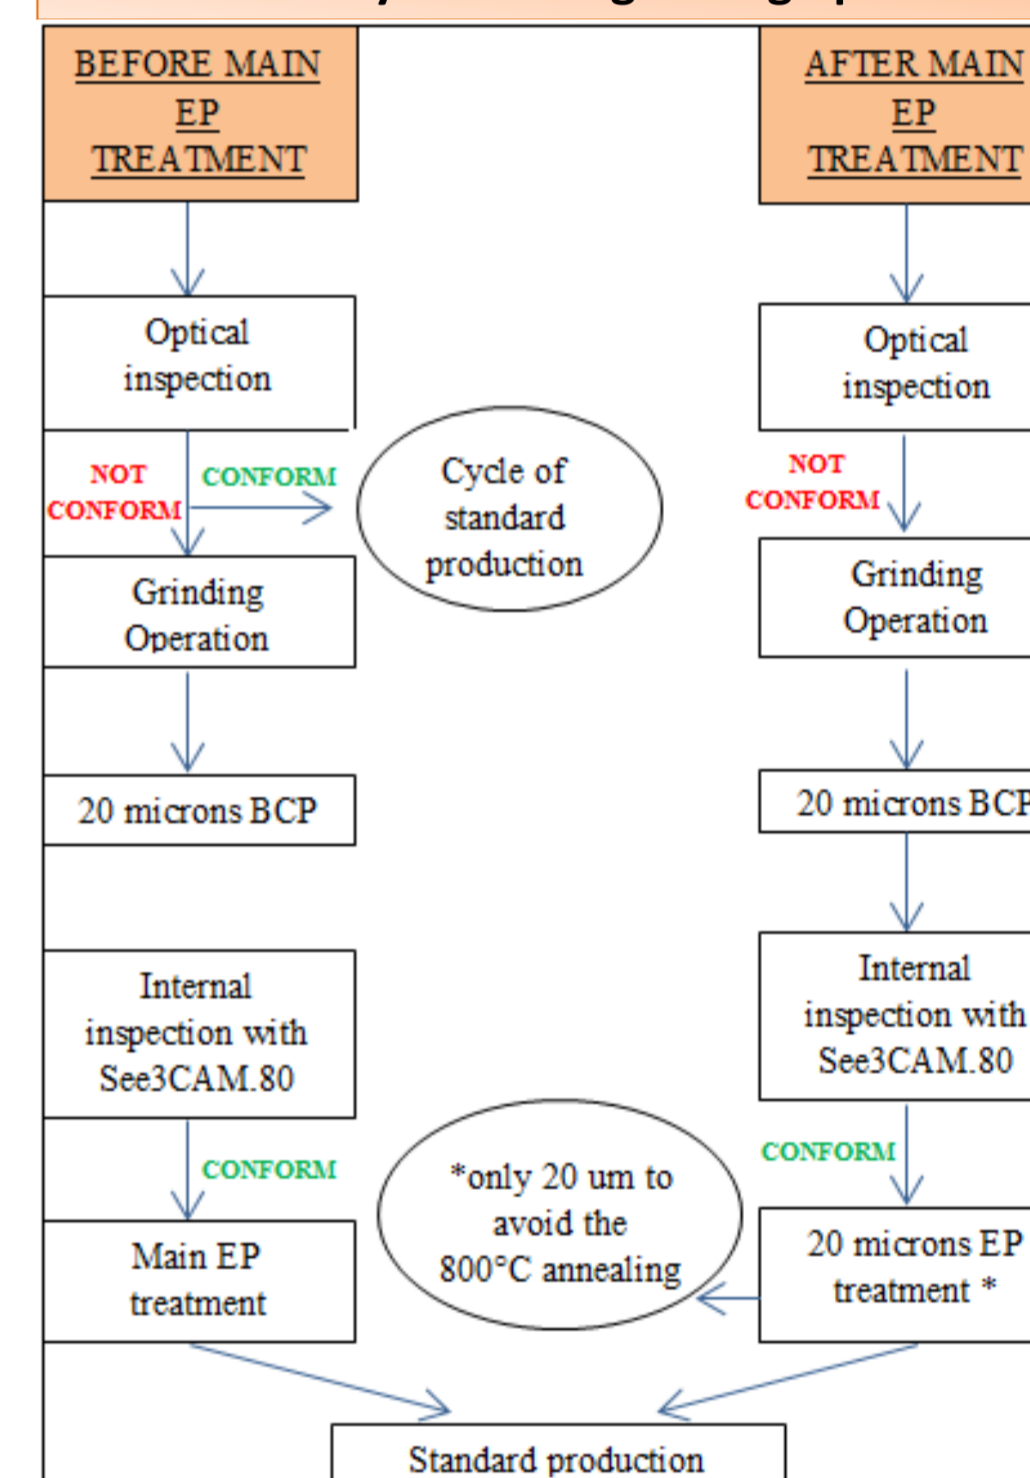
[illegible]

BEFORE MAIN EP TREATMENT

Optical inspection

NOT CONFORM

CONFORM

Cycle of standard production

Grinding Operation

20 microns BCP

Internal inspection with See3CAM.80

CONFORM

Main EP treatment

AFTER MAIN EP TREATMENT

Optical inspection

NOT CONFORM

Grinding Operation

20 microns BCP

Internal inspection with See3CAM.80

CONFORM

20 microns EP treatment *

*only 20 um to avoid the 800°C annealing

Standard production